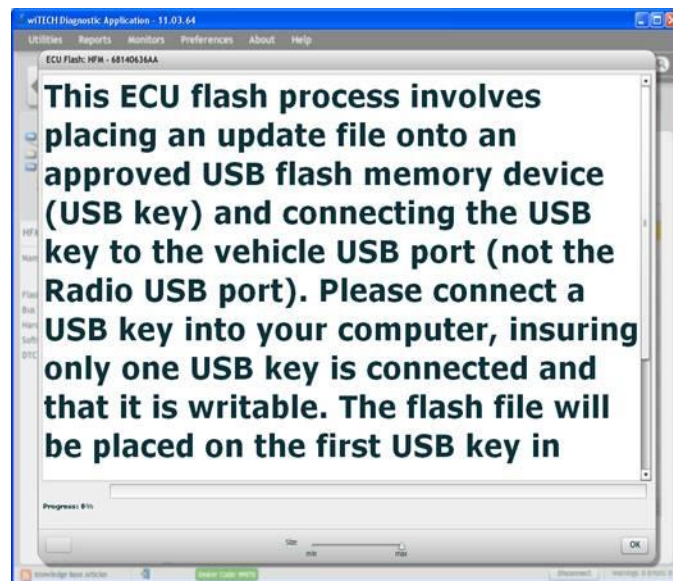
wiTECH Diagnostic Application - 11.03.64

Utilities Reports Monitors Preferences About Help

ECU Flash: HFM - 68140636AA

This ECU flash process involves placing an update file onto an approved USB flash memory device (USB key) and connecting the USB key to the vehicle USB port (not the Radio USB port). Please connect a USB key into your computer, insuring only one USB key is connected and that it is writable. The flash file will be placed on the first USB key in

Progress: 0%

Size
min max

OK

Knowledge Base Articles

Dealer Code: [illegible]

Disconnect

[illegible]